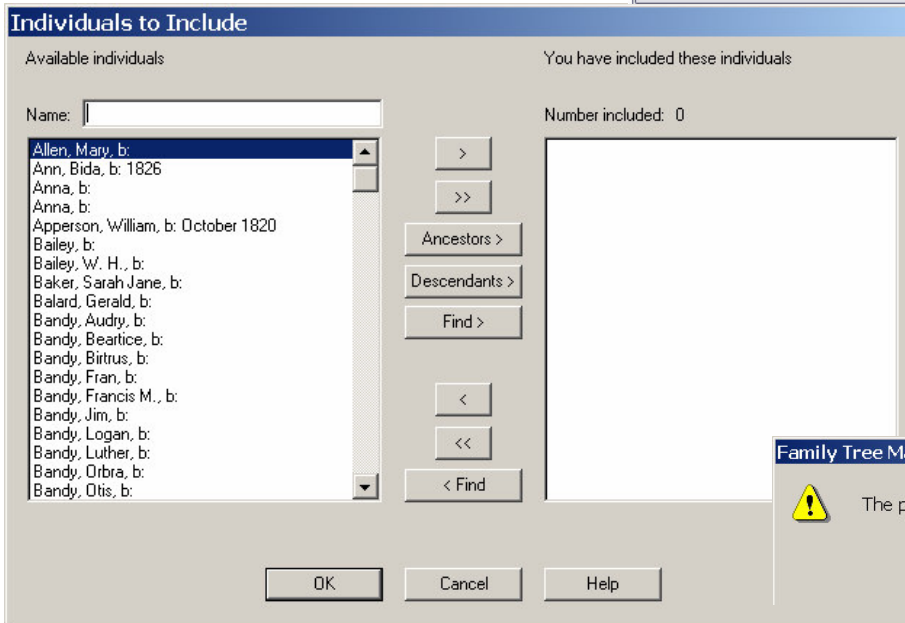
Individuals to Include

Available individuals

Name:

Allen, Mary, b:
Ann, Bida, b: 1826
Anna, b:
Anna, b:
Apperson, William, b: October 1820
Bailey, b:
Bailey, W. H., b:
Baker, Sarah Jane, b:
Balard, Gerald, b:
Bandy, Audry, b:
Bandy, Beartice, b:
Bandy, Birtrus, b:
Bandy, Fran, b:
Bandy, Francis M., b:
Bandy, Jim, b:
Bandy, Logan, b:
Bandy, Luther, b:
Bandy, Orbra, b:
Bandy, Otis, b:

>

>>

Ancestors >

Descendants >

Find >

<

<<

< Find

You have included these individuals

Number included: 0

Family Tree M

The p

OK

Cancel

Help